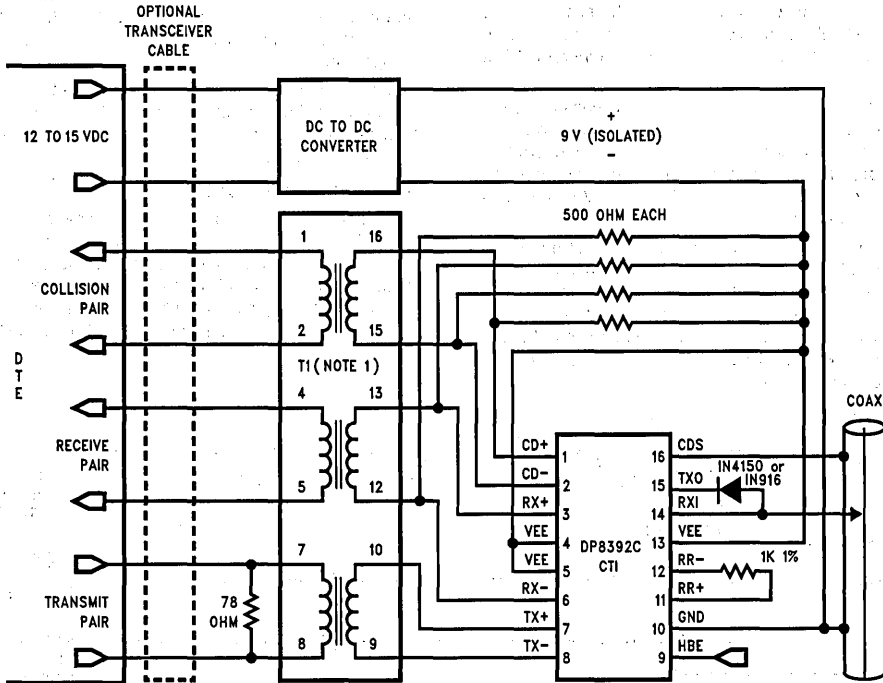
OPTIONAL TRANSCEIVER CABLE

12 TO 15 VDC

DC TO DC CONVERTER

+
9 V (ISOLATED)
−

500 OHM EACH

1
16
COLLISION PAIR
2
15

D
T
E

T1 ( NOTE 1)

4
13
RECEIVE PAIR
5
12

7
10
TRANSMIT PAIR
78 OHM
8
9

CD+ 1
CD− 2
RX+ 3
VEE
VEE 4
5
RX− 6
TX+ 7
TX− 8

DP8392C CTI

16 CDS
15 TXO
14 RXI
13 VEE
12 RR−
11 RR+
10 GND
9 HBE

IN4150 or IN916

1K 1%

COAX